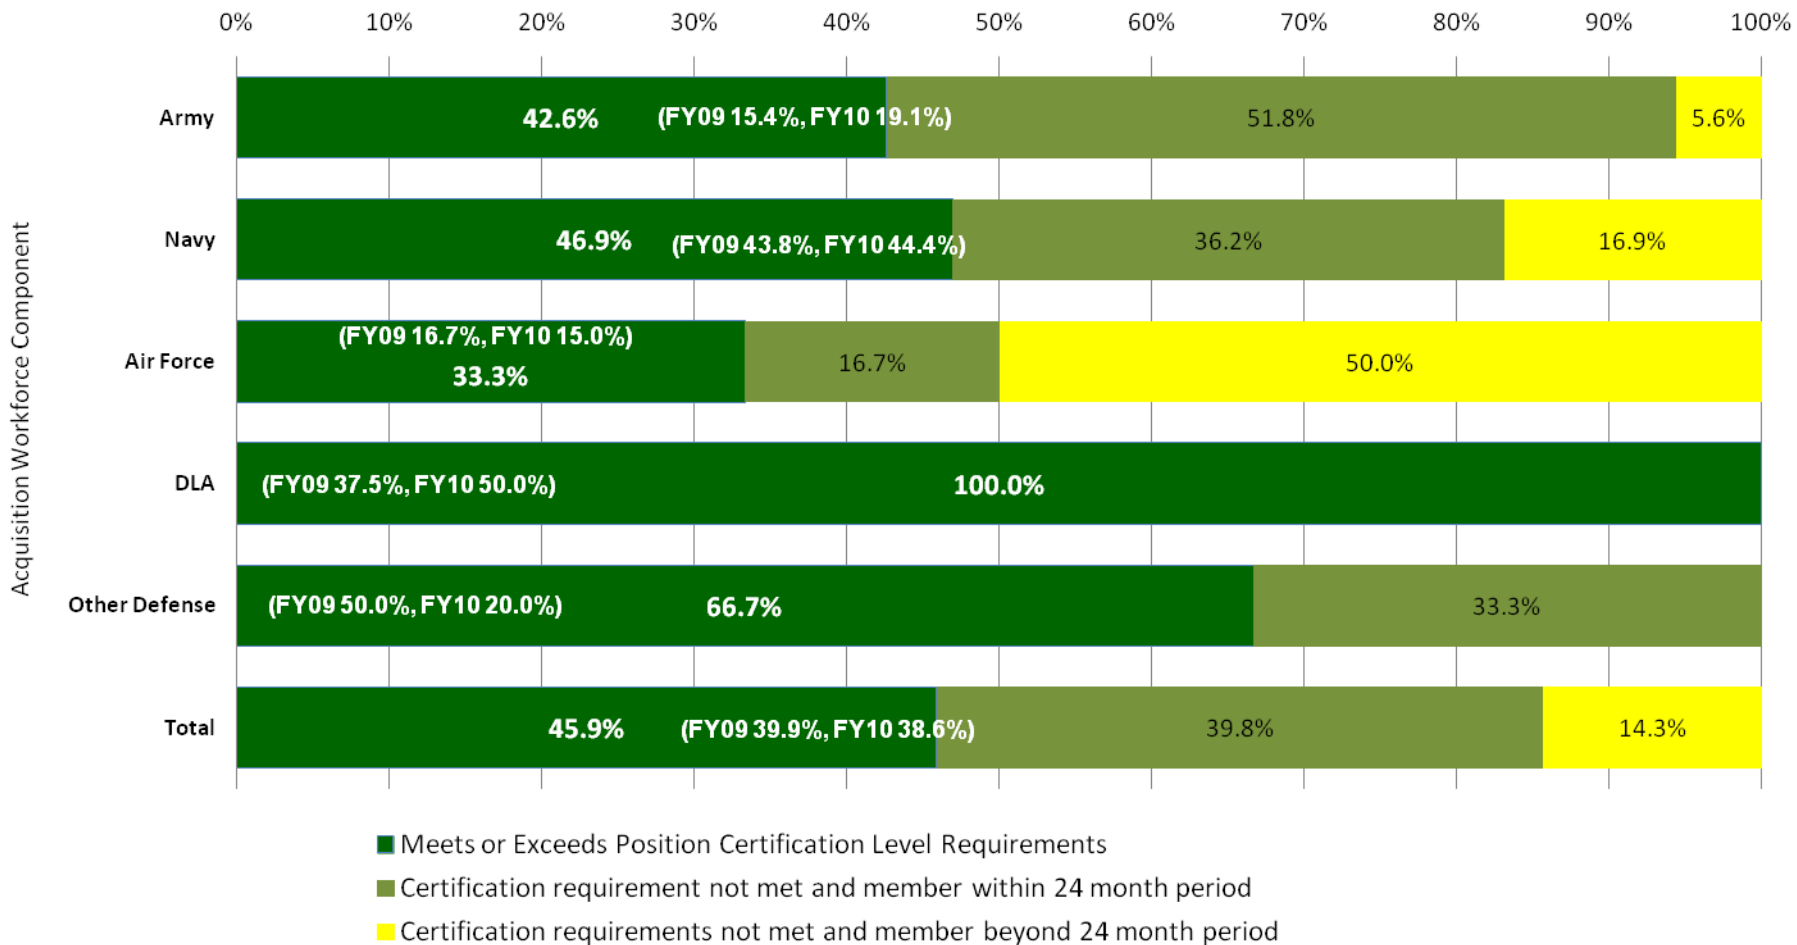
0% 10% 20% 30% 40% 50% 60% 70% 80% 90% 100%

Acquisition Workforce Component

Army 42.6% (FY09 15.4%, FY10 19.1%) 51.8% 5.6%

Navy 46.9% (FY09 43.8%, FY10 44.4%) 36.2% 16.9%

Air Force (FY09 16.7%, FY10 15.0%) 33.3% 16.7% 50.0%

DLA (FY09 37.5%, FY10 50.0%) 100.0%

Other Defense (FY09 50.0%, FY10 20.0%) 66.7% 33.3%

Total 45.9% (FY09 39.9%, FY10 38.6%) 39.8% 14.3%

Meets or Exceeds Position Certification Level Requirements
Certification requirement not met and member within 24 month period
Certification requirements not met and member beyond 24 month period